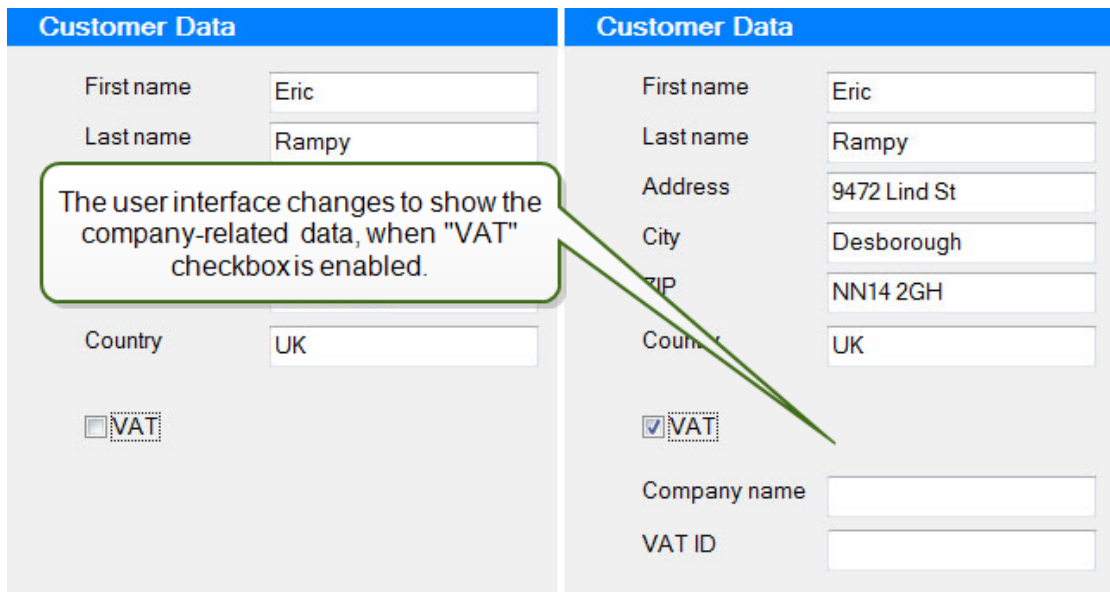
Customer Data

First name Eric

Last name Rampy

The user interface changes to show the company-related data, when "VAT" checkbox is enabled.

Country UK

VAT

Customer Data

First name Eric

Last name Rampy

Address 9472 Lind St

City Desborough

ZIP NN14 2GH

Country UK

VAT

Company name

VAT ID